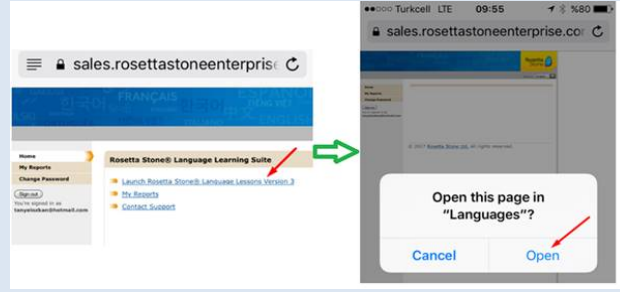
sales.rosettastoneenterprise

FRANÇAIS

ESPAÑOL

Home
My Reports
Change Password

Sign out
You're signed in as tanyelozkan@hotmail.com

Rosetta Stone® Language Learning Suite

Launch Rosetta Stone® Language Lessons Version 3
My Reports
Contact Support

●●○○○ Turkcell LTE 09:55 %80

sales.rosettastoneenterprise.co

Rosetta Stone

© 2017 Rosetta Stone Ltd. All rights reserved.

Open this page in "Languages"?

Cancel

Open